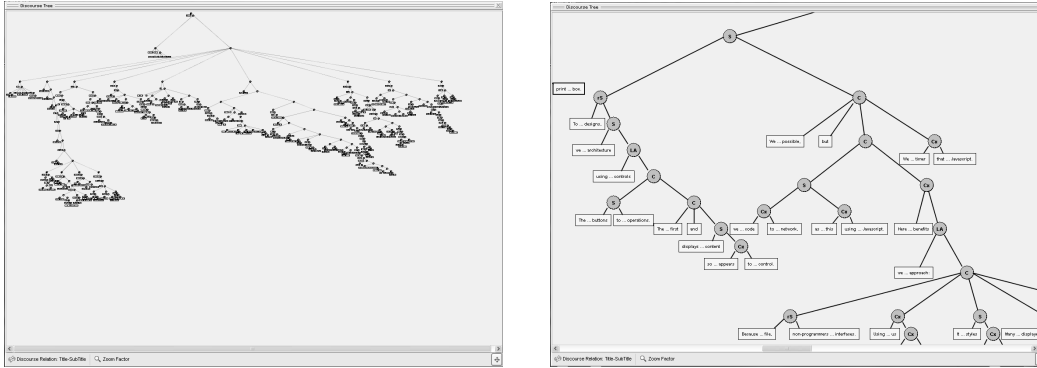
Discourse Tree

Discourse Relation: Title-SubTitle   Zoom Factor

Discourse Tree

S

print ... box.

rS

C

To ... designs.

S

We ... possible.

but

C

Ce

we ... architecture

LA

We ... time!

that ... Javascript.

using ... controls

C

S

Ce

S

C

Ce

Ce

we ... code

to ... network.

so ... this

using ... Javascript.

Here ... benefits

LA

The ... buttons

to ... operations.

The ... first

and

S

displays ... content

Ce

we ... approach

so ... appears

to ... control.

C

rS

Ce

S

Because ... file,

non-programmers ... interfaces

Using ... us

Ce

fit ... styles

Ce

Many ... displays

Discourse Relation: Title-SubTitle   Zoom Factor